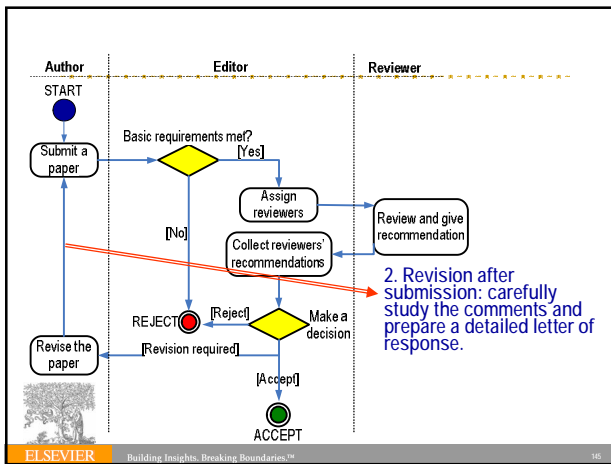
Author

Editor

Reviewer

START

Submit a paper

Basic requirements met?

[Yes]

Assign reviewers

Review and give recommendation

[No]

Collect reviewers' recommendations

2. Revision after submission: carefully study the comments and prepare a detailed letter of response.

REJECT

[Reject]

Make a decision

Revise the paper

[Revision required]

[Accept]

ACCEPT

ELSEVIER

Building Insights. Breaking Boundaries.™

145